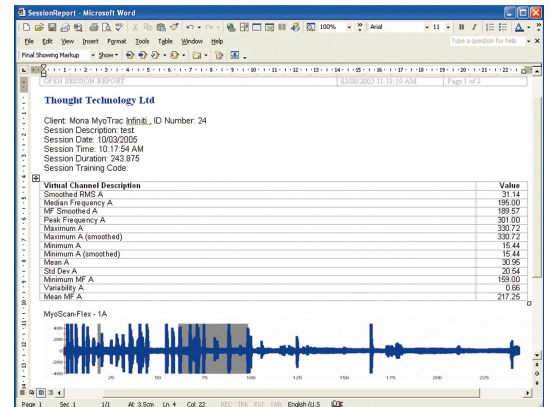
SessionReport - Microsoft Word

File Edit View Insert Format Tools Table Window Help

Type a question for help

Final Showing Markup · Show ·

100% Arial 11 B I

OPEN SESSION REPORT 03/08/2005 11:18:10 AM Page 1 of 2

Thought Technology Ltd

Client: Mona MyoTrac Infiniti, ID Number: 24
Session Description: test
Session Date: 10/03/2005
Session Time: 10:17:54 AM
Session Duration: 243.875
Session Training Code:

| Virtual Channel Description | Value |
|---|---|
| Smoothed RMS A | 31.14 |
| Median Frequency A | 195.00 |
| MF Smoothed A | 189.57 |
| Peak Frequency A | 301.00 |
| Maximum A | 330.72 |
| Maximum A (smoothed) | 330.72 |
| Minimum A | 15.44 |
| Minimum A (smoothed) | 15.44 |
| Mean A | 30.95 |
| Std Dev A | 20.54 |
| Minimum MF A | 159.00 |
| Variability A | 0.66 |
| Mean MF A | 217.25 |

MyoScan-Flex - 1A

400
200
0
-200
-400

25 50 75 100 125 150 175 200 225

Page 1 Sec 1 1/1 At 3.5cm Ln 4 Col 22 REC TRK EXT OVR English (U.S